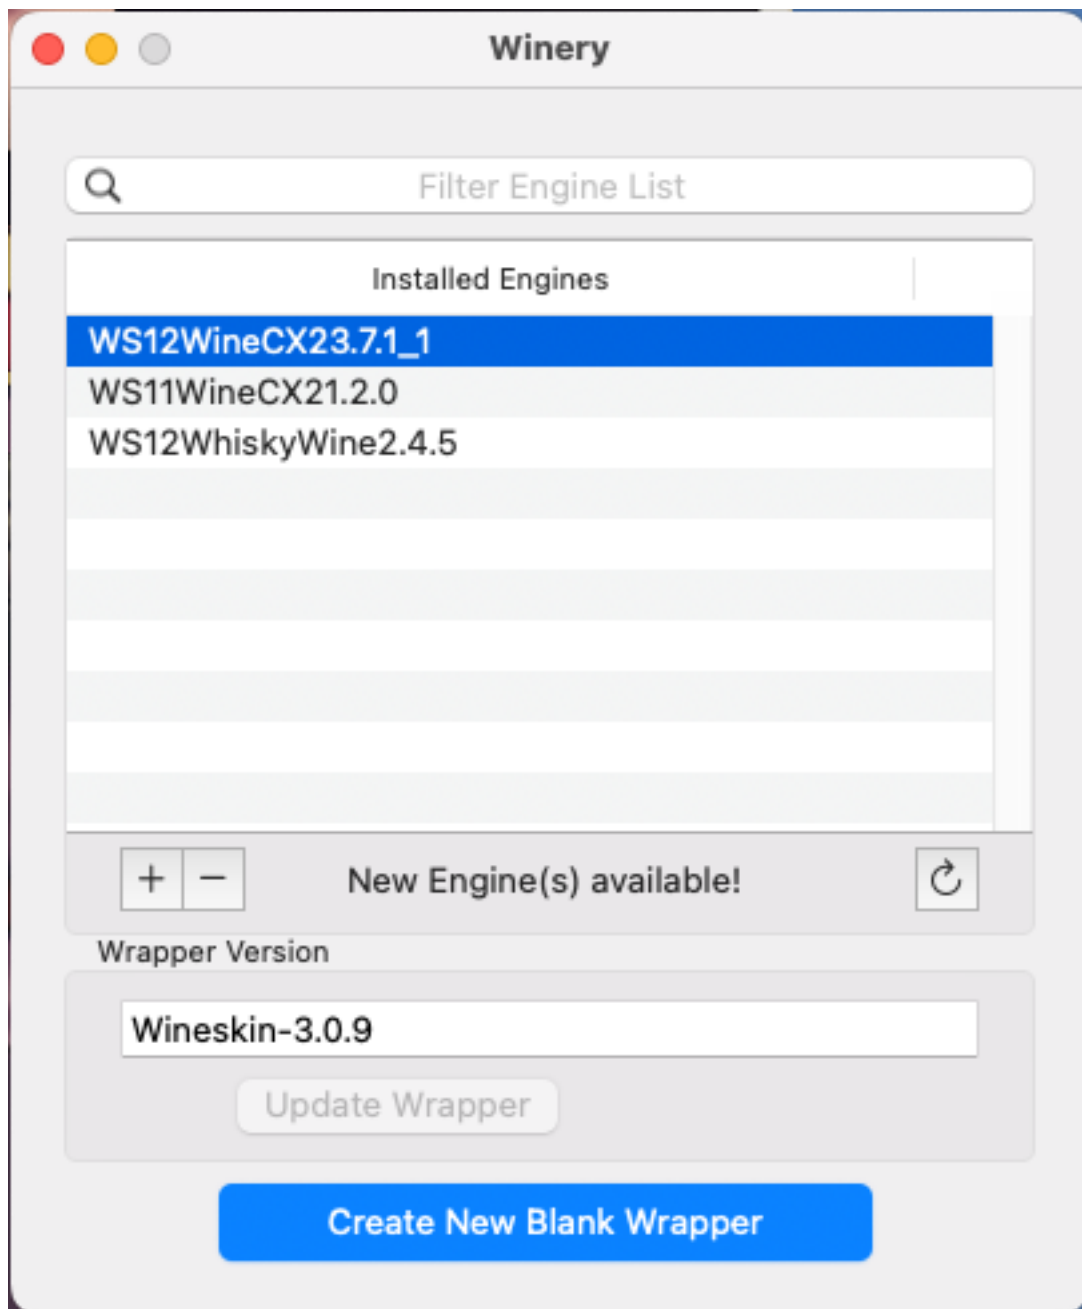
Winery

Filter Engine List

Installed Engines

WS12WineCX23.7.1_1
WS11WineCX21.2.0
WS12WhiskyWine2.4.5

+ −

New Engine(s) available!

Wrapper Version

Wineskin-3.0.9

Update Wrapper

Create New Blank Wrapper